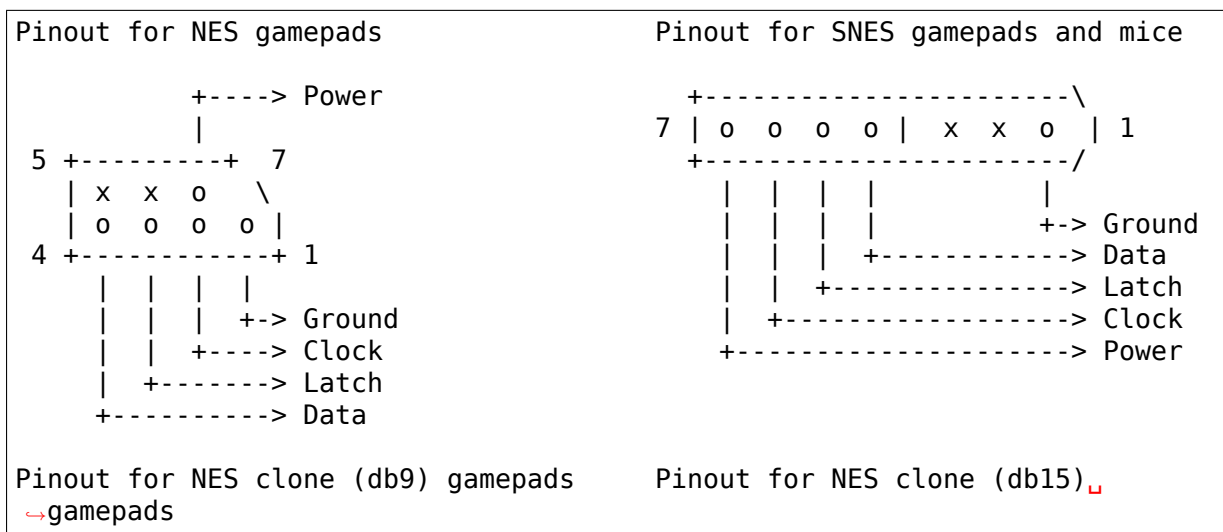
Pinout for NES gamepads                     Pinout for SNES gamepads and mice

```
          +----> Power
          |
 5 +---------+  7
   | x  x  o   \
   | o  o  o  o |
 4 +------------+ 1
     |  |  |  |
     |  |  |  +-> Ground
     |  |  +----> Clock
     |  +-------> Latch
     +----------> Data
```

```
  +----------------------\
7 | o  o  o  o |  x  x  o  | 1
  +----------------------/
    |  |  |  |          |
    |  |  |  |          +-> Ground
    |  |  |  +------------> Data
    |  |  +---------------> Latch
    |  +------------------> Clock
    +---------------------> Power
```

Pinout for NES clone (db9) gamepads         Pinout for NES clone (db15) gamepads
gamepads